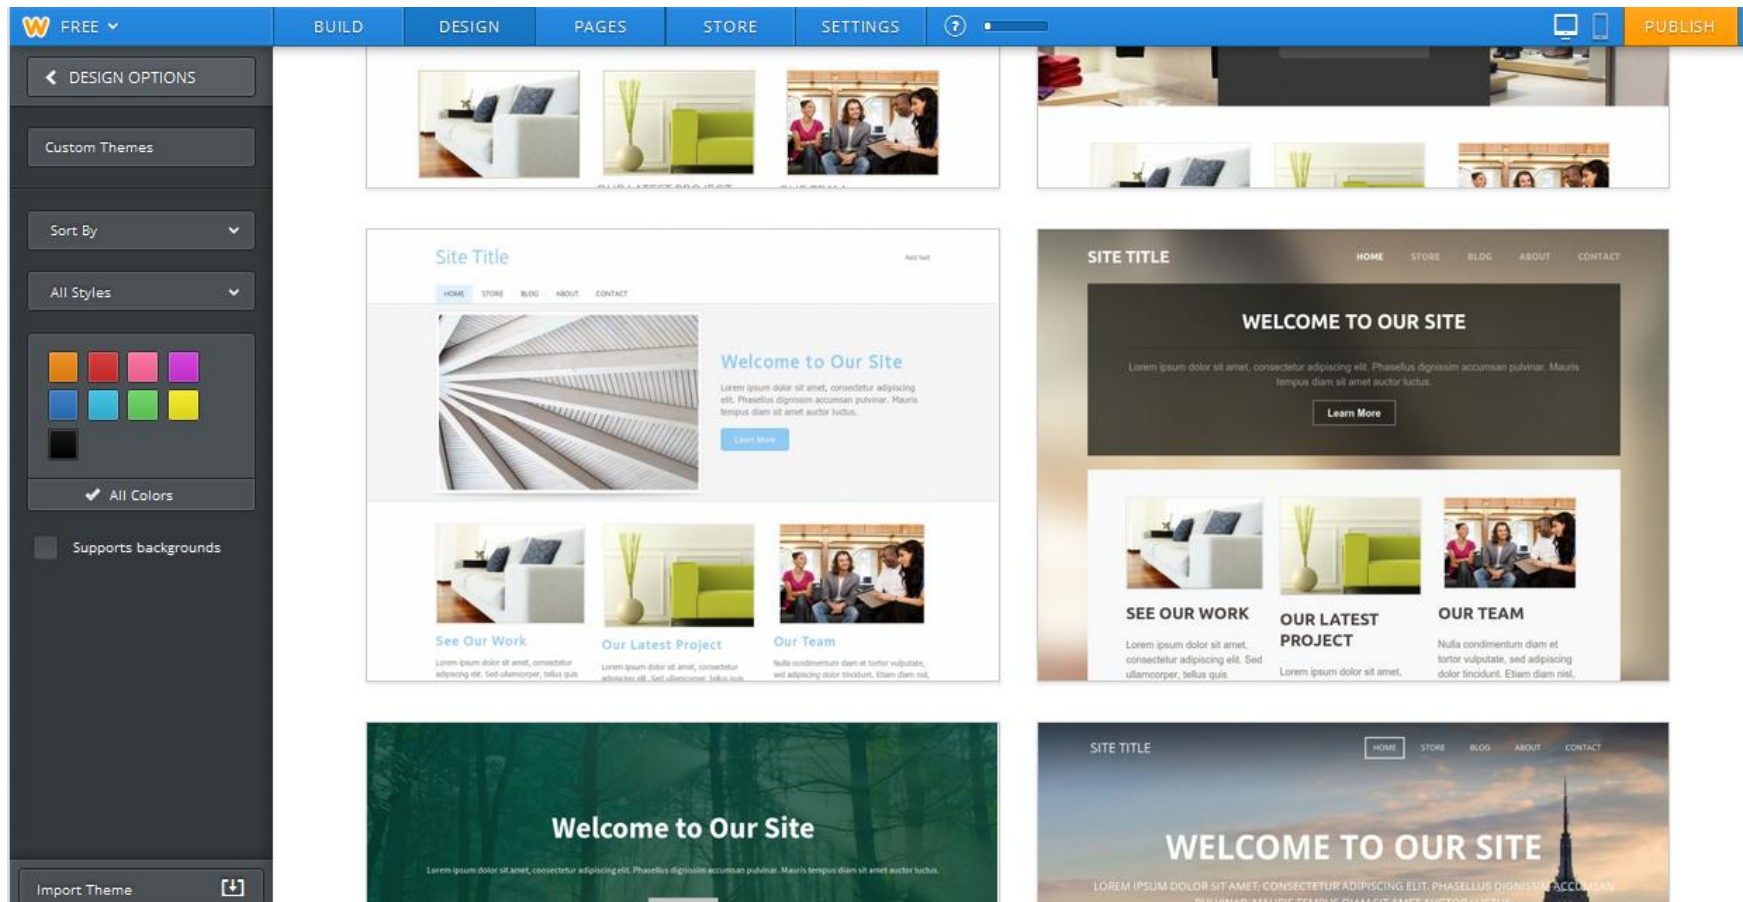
FREE BUILD DESIGN PAGES STORE SETTINGS ? PUBLISH

DESIGN OPTIONS

Custom Themes

Sort By

All Styles

All Colors

Supports backgrounds

Import Theme

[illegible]

Site Title

HOME STORE BLOG ABOUT CONTACT

Welcome to Our Site

Lorem ipsum dolor sit amet, consectetur adipiscing elit. Phasellus dignissim accumsan pulvinar. Mauris tempus diam sit amet auctor luctus.

Learn More

See Our Work

Lorem ipsum dolor sit amet, consectetur adipiscing elit. Sed ullamcorper, tellus quis

Our Latest Project

Lorem ipsum dolor sit amet, consectetur adipiscing elit. Sed ullamcorper, tellus quis

Our Team

Nulla condimentum diam et tortor vulputate, sed adipiscing dolor tincidunt. Etiam diam nisl,

SITE TITLE

HOME STORE BLOG ABOUT CONTACT

WELCOME TO OUR SITE

Lorem ipsum dolor sit amet, consectetur adipiscing elit. Phasellus dignissim accumsan pulvinar. Mauris tempus diam sit amet auctor luctus.

Learn More

SEE OUR WORK

Lorem ipsum dolor sit amet, consectetur adipiscing elit. Sed ullamcorper, tellus quis

OUR LATEST PROJECT

Lorem ipsum dolor sit amet,

OUR TEAM

Nulla condimentum diam et tortor vulputate, sed adipiscing dolor tincidunt. Etiam diam nisl,

Welcome to Our Site

Lorem ipsum dolor sit amet, consectetur adipiscing elit. Phasellus dignissim accumsan pulvinar. Mauris tempus diam sit amet auctor luctus.

SITE TITLE

HOME STORE BLOG ABOUT CONTACT

WELCOME TO OUR SITE

LOREM IPSUM DOLOR SIT AMET, CONSECTETUR ADIPISCING ELIT. PHASELLUS DIGNISSIM ACCUMSAN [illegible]